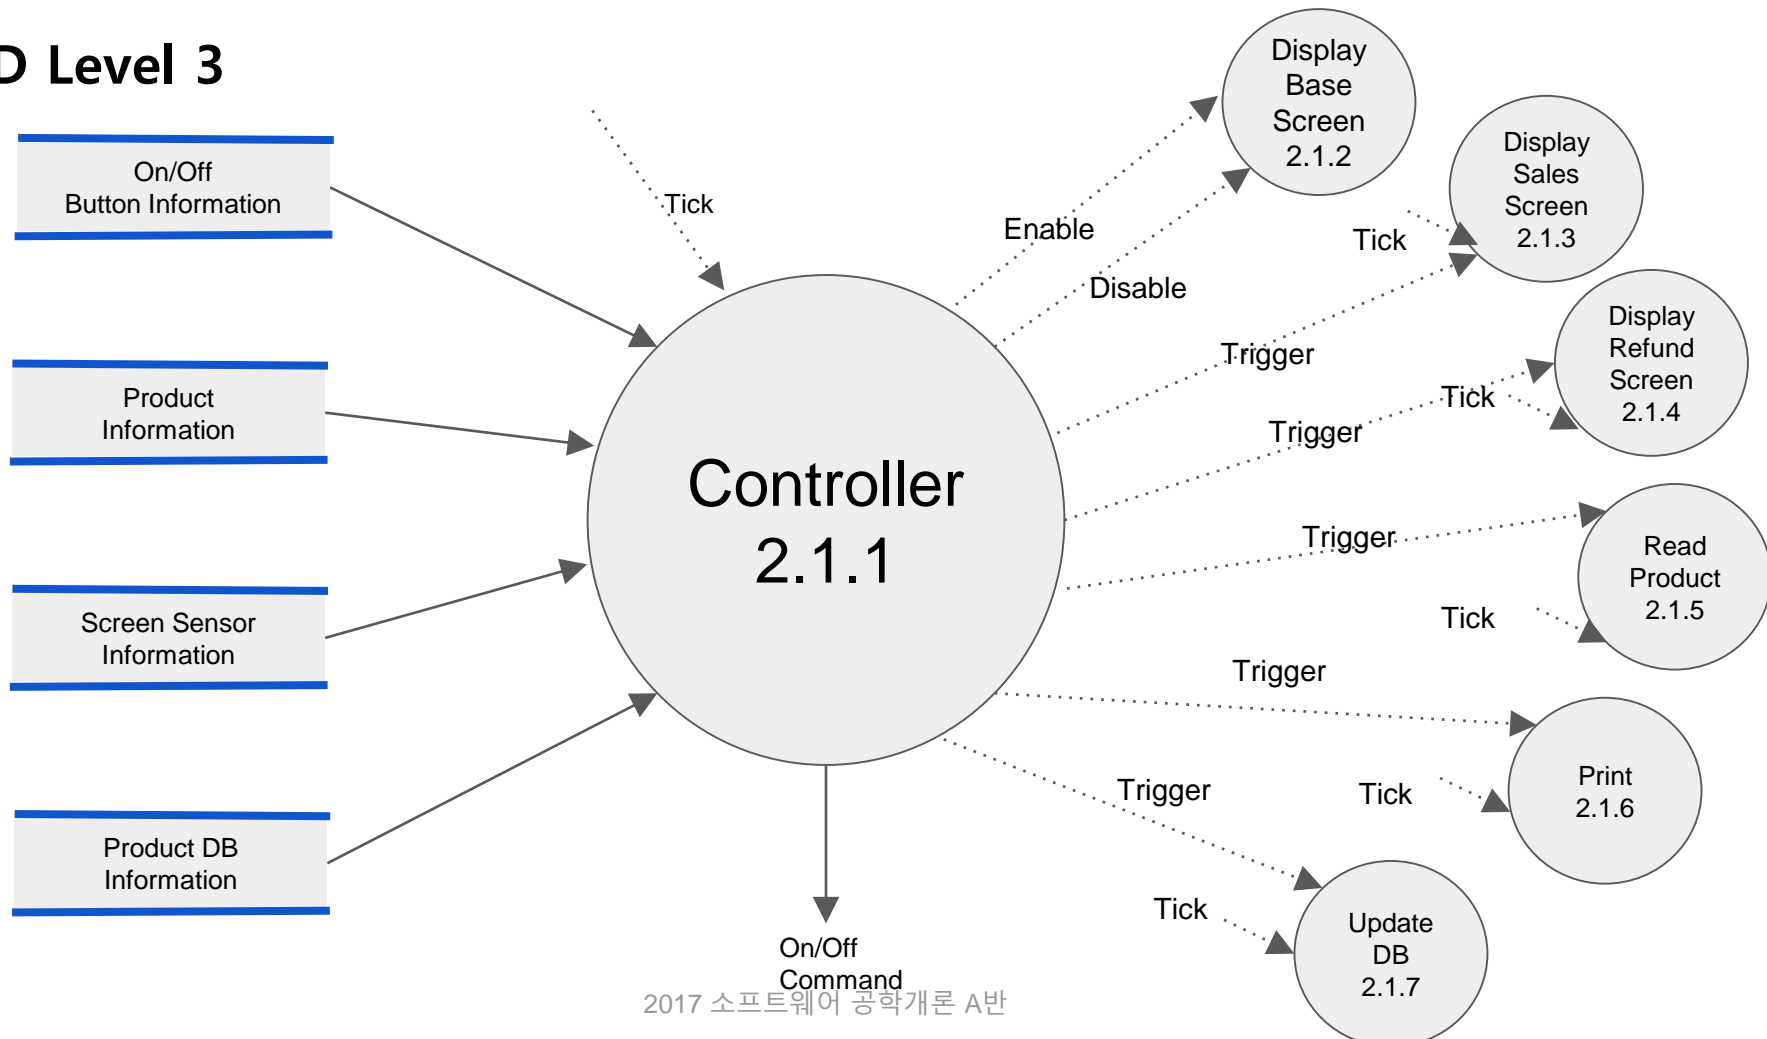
D Level 3

On/Off
Button Information

Product
Information

Screen Sensor
Information

Product DB
Information

Tick

Controller
2.1.1

On/Off
Command

Enable

Disable

Display
Base
Screen
2.1.2

Display
Sales
Screen
2.1.3

Tick

Trigger

Display
Refund
Screen
2.1.4

Tick

Trigger

Trigger

Read
Product
2.1.5

Tick

Trigger

Print
2.1.6

Tick

Trigger

Tick

Update
DB
2.1.7

2017 소프트웨어 공학개론 A반